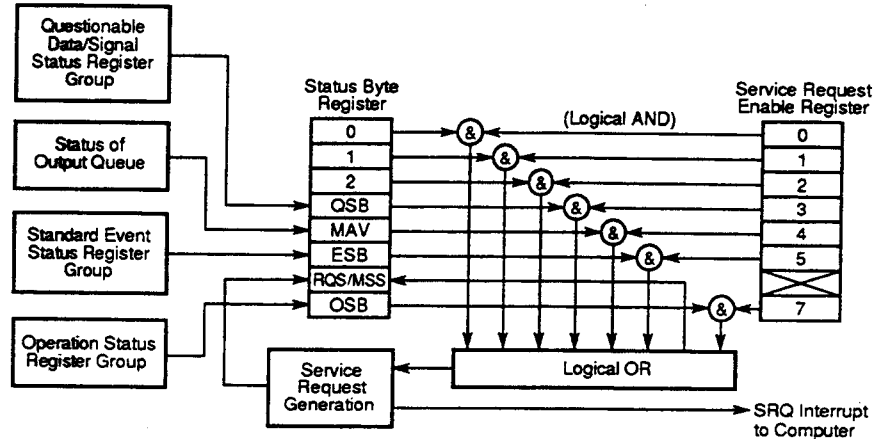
Questionable Data/Signal Status Register Group

Status of Output Queue

Standard Event Status Register Group

Operation Status Register Group

Status Byte Register

0
1
2
QSB
MAV
ESB
RQS/MSS
OSB

(Logical AND)

&
&
&
&
&
&
&

Service Request Enable Register

0
1
2
3
4
5
7

Logical OR

Service Request Generation

SRQ Interrupt to Computer